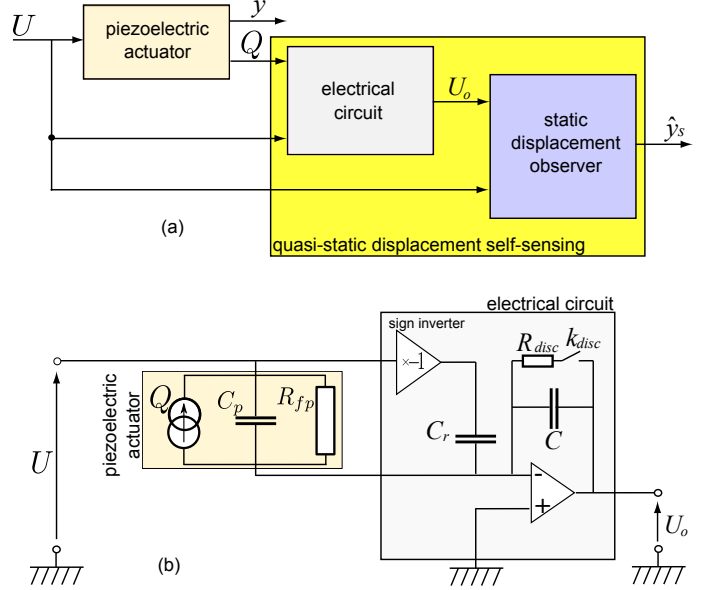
$U$

piezoelectric actuator

$y$

$Q$

electrical circuit

$U_o$

static displacement observer

$\hat{y}_s$

(a)

quasi-static displacement self-sensing

electrical circuit

sign inverter

$\times -1$

$R_{disc}$

$k_{disc}$

piezoelectric actuator

$Q$

$C_p$

$R_{fp}$

$C_r$

$C$

$U$

-

+

$U_o$

(b)